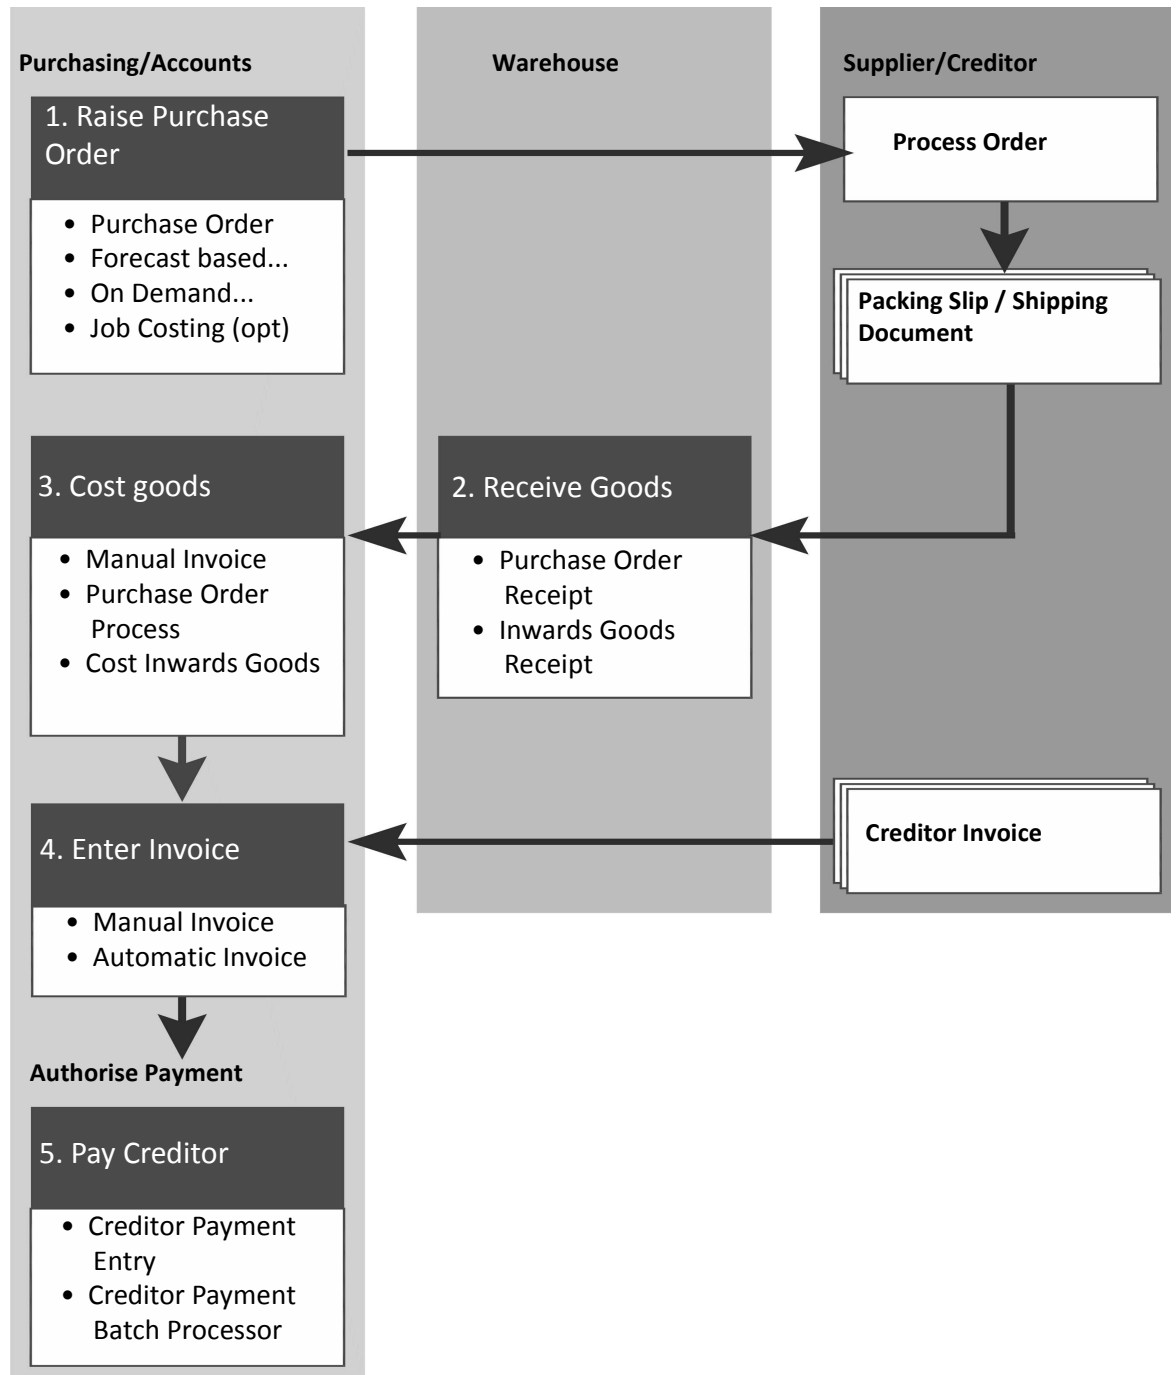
Purchasing/Accounts

Warehouse

Supplier/Creditor

1. Raise Purchase Order

- Purchase Order
- Forecast based...
- On Demand...
- Job Costing (opt)

Process Order

Packing Slip / Shipping Document

3. Cost goods

- Manual Invoice
- Purchase Order Process
- Cost Inwards Goods

2. Receive Goods

- Purchase Order Receipt
- Inwards Goods Receipt

4. Enter Invoice

- Manual Invoice
- Automatic Invoice

Creditor Invoice

Authorise Payment

5. Pay Creditor

- Creditor Payment Entry
- Creditor Payment Batch Processor